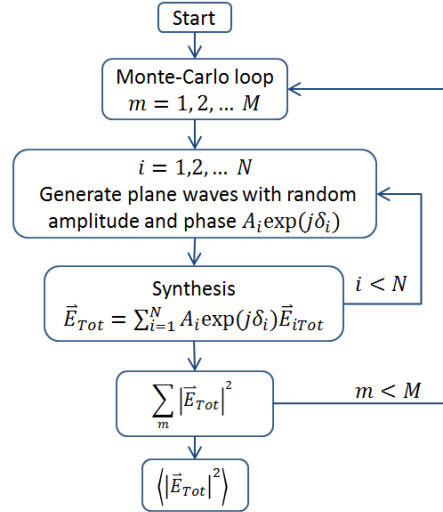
Start

Monte-Carlo loop
$m = 1, 2, \dots M$

$i = 1,2, \dots N$
Generate plane waves with random amplitude and phase $A_i \exp(j\delta_i)$

Synthesis
$\vec{E}_{Tot} = \sum_{i=1}^{N} A_i \exp(j\delta_i) \vec{E}_{iTot}$

$i < N$

$\sum_{m} \left|\vec{E}_{Tot}\right|^2$

$m < M$

$\left\langle \left|\vec{E}_{Tot}\right|^2 \right\rangle$